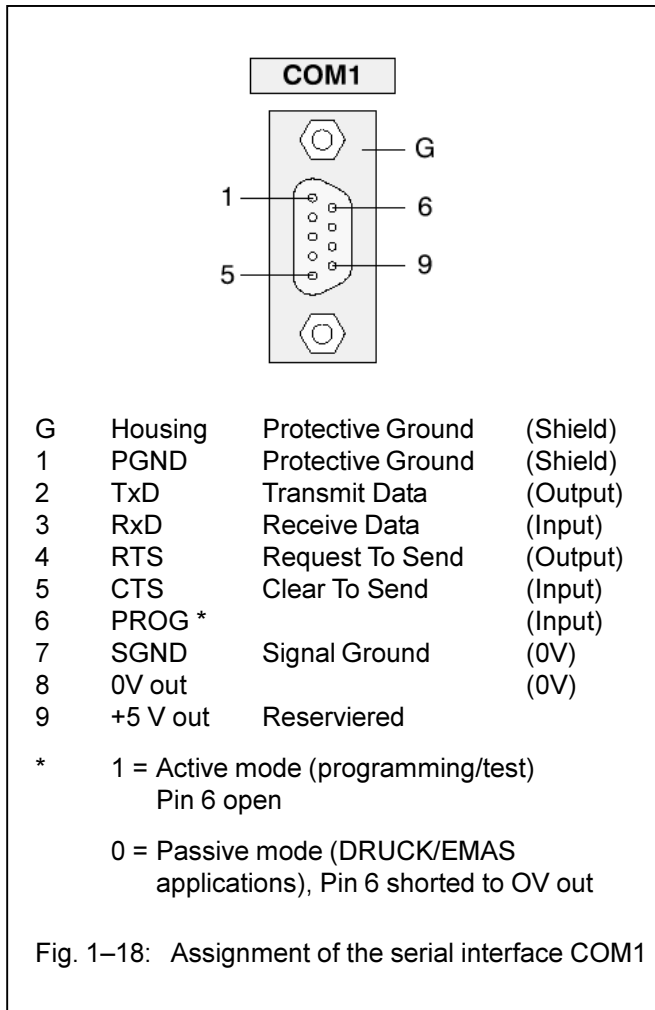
COM1

G
1
6
5
9

| G | Housing | Protective Ground | (Shield) |
|---|---|---|---|
| 1 | PGND | Protective Ground | (Shield) |
| 2 | TxD | Transmit Data | (Output) |
| 3 | RxD | Receive Data | (Input) |
| 4 | RTS | Request To Send | (Output) |
| 5 | CTS | Clear To Send | (Input) |
| 6 | PROG * | | (Input) |
| 7 | SGND | Signal Ground | (0V) |
| 8 | 0V out | | (0V) |
| 9 | +5 V out | Reserviered | |

* 1 = Active mode (programming/test) Pin 6 open

0 = Passive mode (DRUCK/EMAS applications), Pin 6 shorted to OV out

Fig. 1–18: Assignment of the serial interface COM1